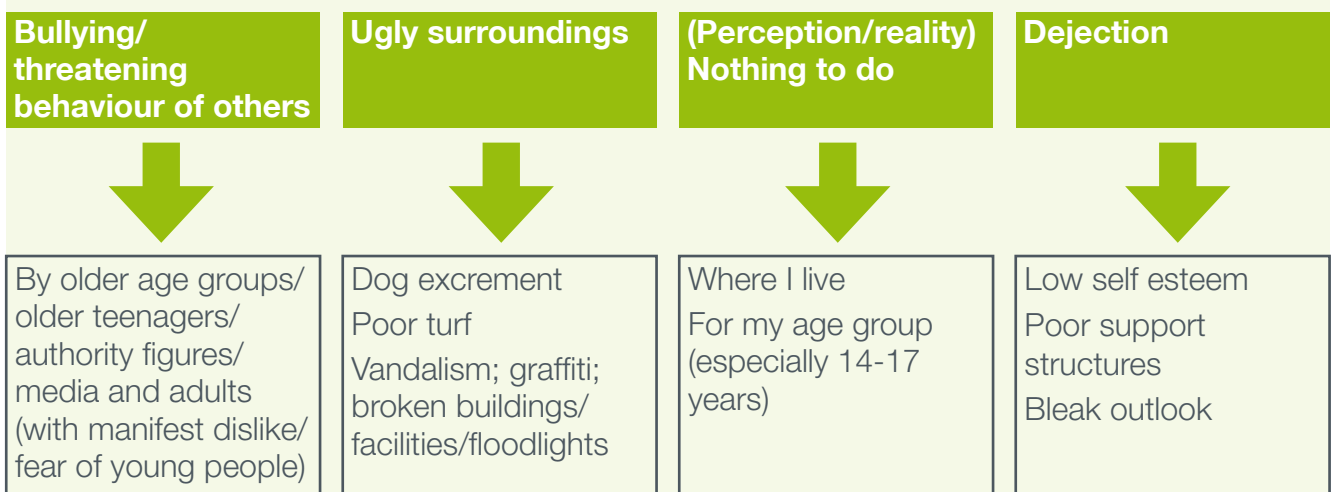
Bullying/ threatening behaviour of others

By older age groups/ older teenagers/ authority figures/ media and adults (with manifest dislike/ fear of young people)

Ugly surroundings

Dog excrement

Poor turf

Vandalism; graffiti; broken buildings/ facilities/floodlights

(Perception/reality) Nothing to do

Where I live

For my age group (especially 14-17 years)

Dejection

Low self esteem

Poor support structures

Bleak outlook